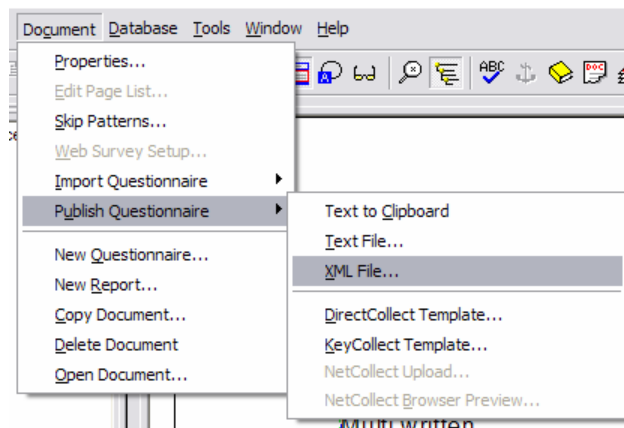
Document Database Tools Window Help

Properties...
Edit Page List...
Skip Patterns...
Web Survey Setup...
Import Questionnaire
Publish Questionnaire

New Questionnaire...
New Report...
Copy Document...
Delete Document
Open Document...

Text to Clipboard
Text File...
XML File...

DirectCollect Template...
KeyCollect Template...
NetCollect Upload...
NetCollect Browser Preview...

ABC

Multi written